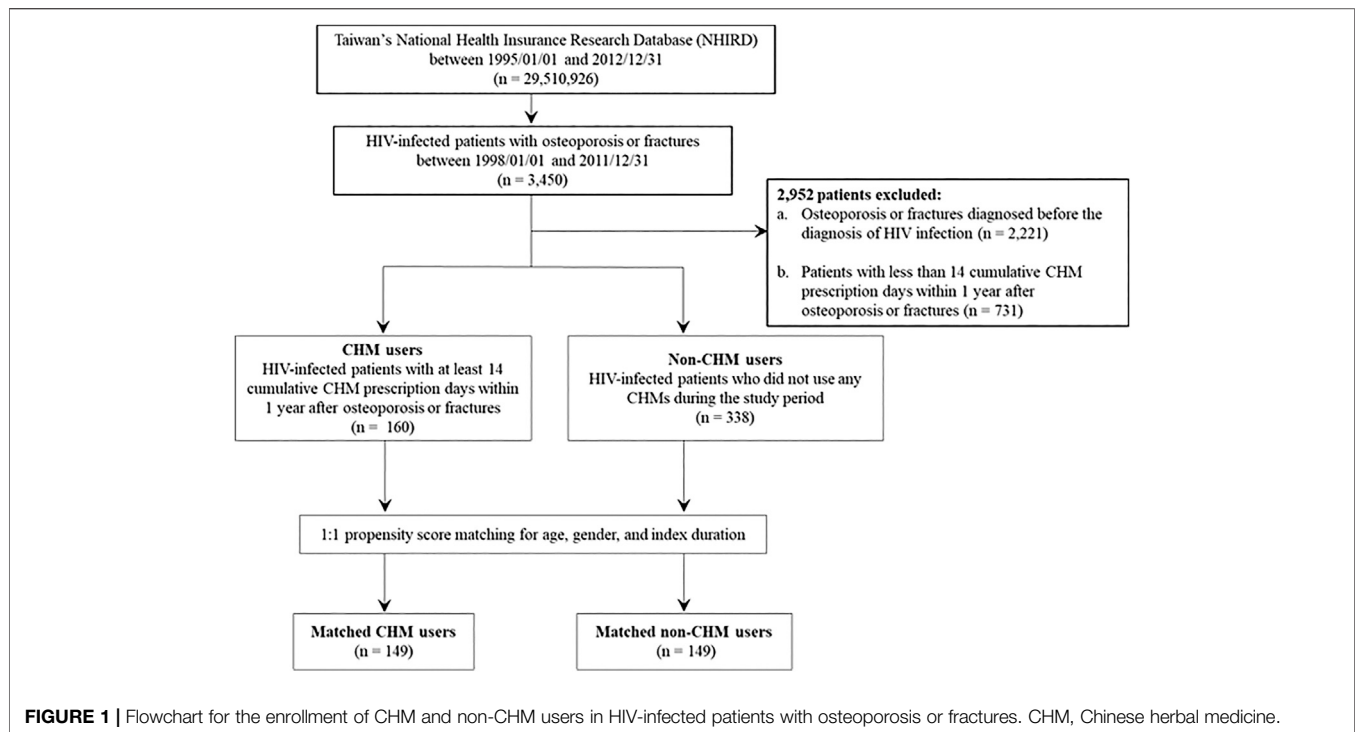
Taiwan's National Health Insurance Research Database (NHIRD) between 1995/01/01 and 2012/12/31 (n = 29,510,926)

HIV-infected patients with osteoporosis or fractures between 1998/01/01 and 2011/12/31 (n = 3,450)

2,952 patients excluded:
a. Osteoporosis or fractures diagnosed before the diagnosis of HIV infection (n = 2,221)
b. Patients with less than 14 cumulative CHM prescription days within 1 year after osteoporosis or fractures (n = 731)

CHM users
HIV-infected patients with at least 14 cumulative CHM prescription days within 1 year after osteoporosis or fractures
(n = 160)

Non-CHM users
HIV-infected patients who did not use any CHMs during the study period
(n = 338)

1:1 propensity score matching for age, gender, and index duration

Matched CHM users
(n = 149)

Matched non-CHM users
(n = 149)

FIGURE 1 | Flowchart for the enrollment of CHM and non-CHM users in HIV-infected patients with osteoporosis or fractures. CHM, Chinese herbal medicine.